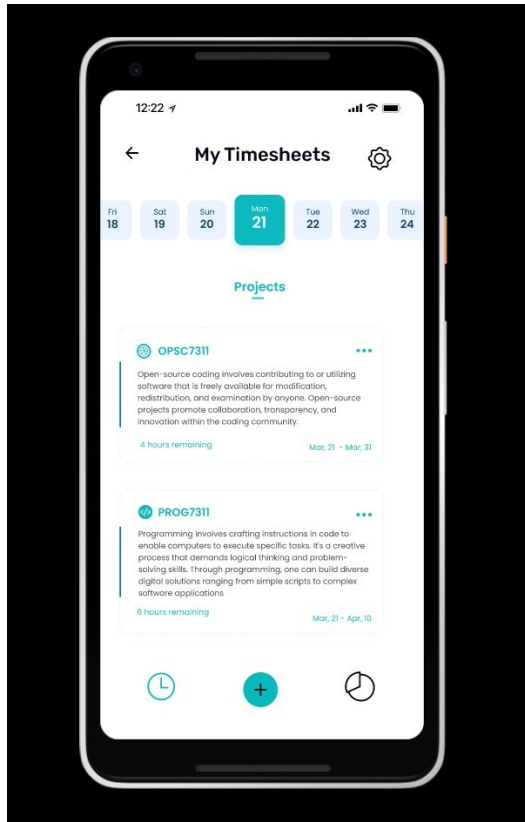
12:22

My Timesheets

Fri 18
Sat 19
Sun 20
Mon 21
Tue 22
Wed 23
Thu 24

Projects

OPSC7311

Open-source coding involves contributing to or utilizing software that is freely available for modification, redistribution, and examination by anyone. Open-source projects promote collaboration, transparency, and innovation within the coding community.

4 hours remaining

Mar, 21 - Mar, 31

PROG7311

Programming involves crafting instructions in code to enable computers to execute specific tasks. It's a creative process that demands logical thinking and problem-solving skills. Through programming, one can build diverse digital solutions ranging from simple scripts to complex software applications

6 hours remaining

Mar, 21 - Apr, 10